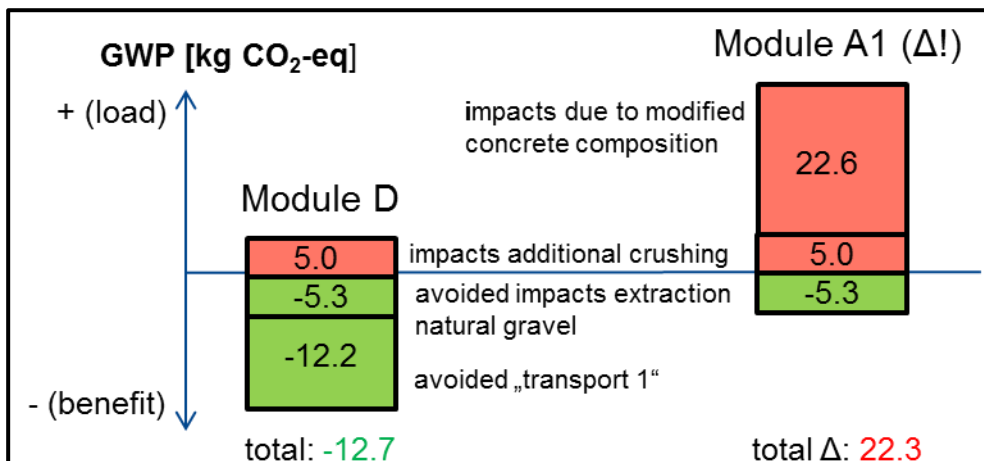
GWP [kg $CO_2$-eq]

Module A1 (Δ!)

+ (load)

impacts due to modified concrete composition

22.6

Module D

5.0

impacts additional crushing

5.0

-5.3

avoided impacts extraction natural gravel

-5.3

-12.2

avoided „transport 1“

- (benefit)

total: -12.7

total Δ: 22.3